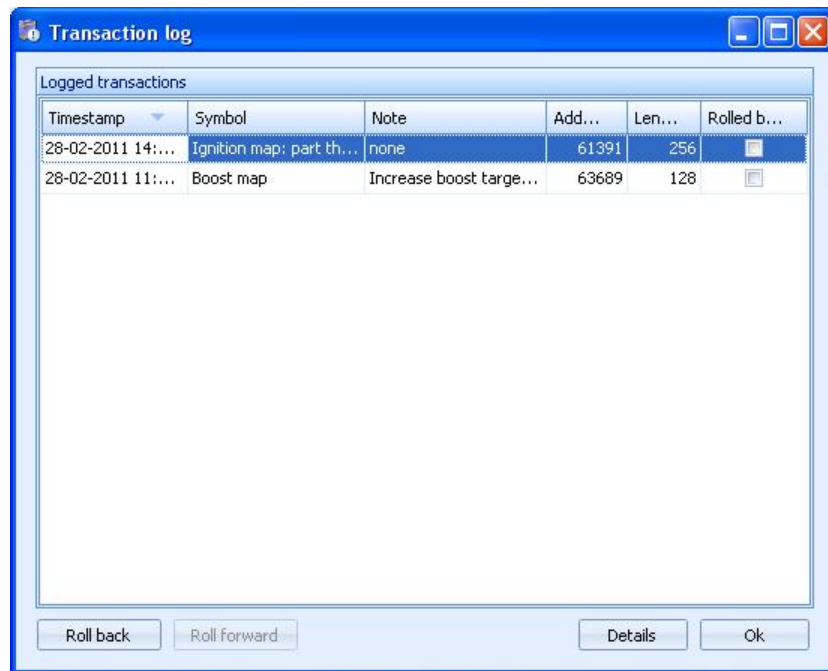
Transaction log

Logged transactions

| Timestamp | Symbol | Note | Add... | Len... | Rolled b... |
|---|---|---|---|---|---|
| 28-02-2011 14:... | Ignition map: part th... | none | 61391 | 256 | |
| 28-02-2011 11:... | Boost map | Increase boost targe... | 63689 | 128 | |

Roll back
Roll forward
Details
Ok